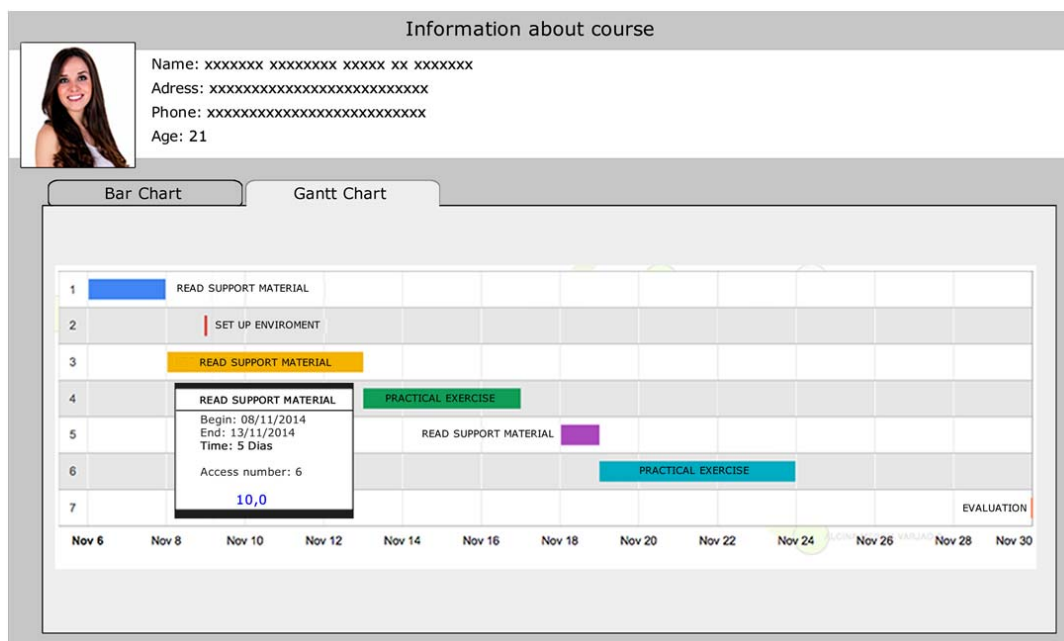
Information about course

Name: xxxxxxx xxxxxxxx xxxxx xx xxxxxxx
Adress: xxxxxxxxxxxxxxxxxxxxxxxxx
Phone: xxxxxxxxxxxxxxxxxxxxxxxxx
Age: 21

Bar Chart | Gantt Chart

1 READ SUPPORT MATERIAL
2 SET UP ENVIROMENT
3 READ SUPPORT MATERIAL
4 PRACTICAL EXERCISE
5 READ SUPPORT MATERIAL
6 PRACTICAL EXERCISE
7 EVALUATION

READ SUPPORT MATERIAL
Begin: 08/11/2014
End: 13/11/2014
Time: 5 Dias

Access number: 6

10,0

Nov 6 Nov 8 Nov 10 Nov 12 Nov 14 Nov 16 Nov 18 Nov 20 Nov 22 Nov 24 Nov 26 Nov 28 Nov 30